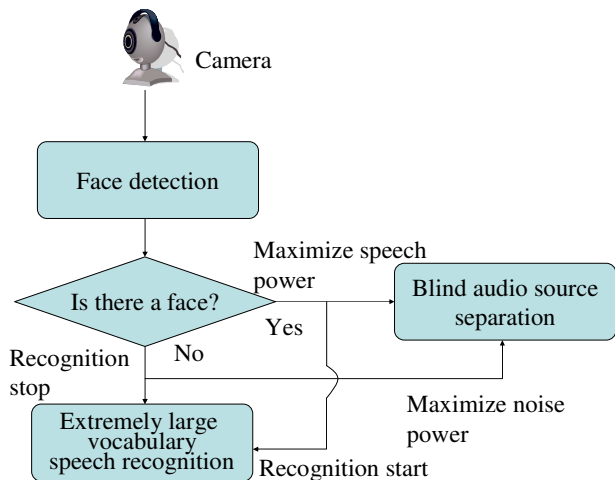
Camera

Face detection

Is there a face?

Maximize speech power

Yes

Blind audio source separation

No

Recognition stop

Extremely large vocabulary speech recognition

Maximize noise power

Recognition start